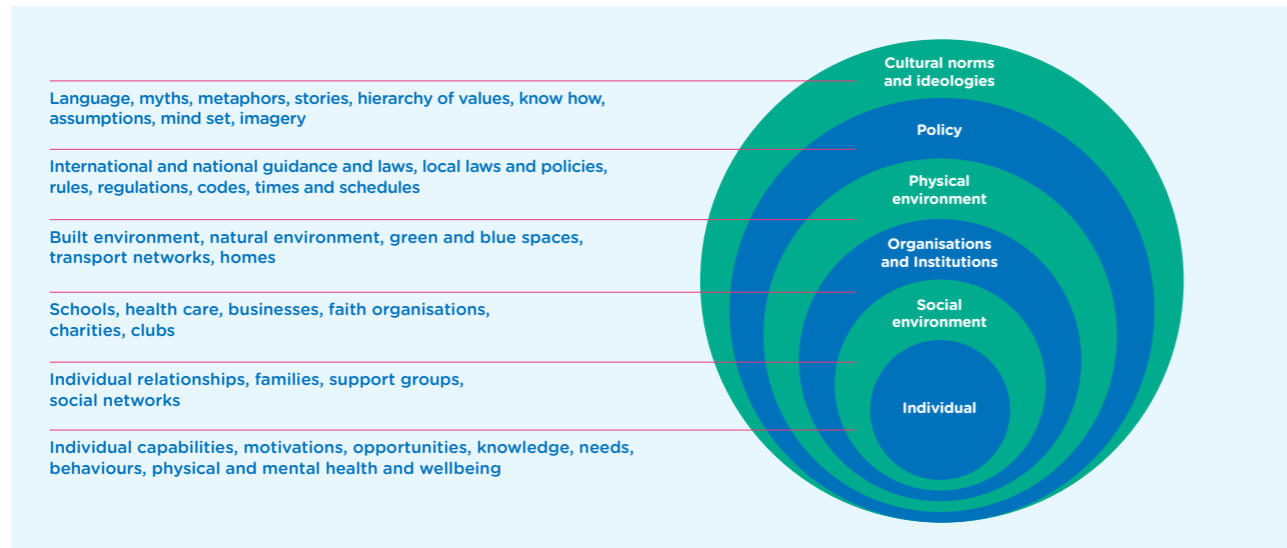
Language, myths, metaphors, stories, hierarchy of values, know how, assumptions, mind set, imagery

Cultural norms and ideologies

International and national guidance and laws, local laws and policies, rules, regulations, codes, times and schedules

Policy

Built environment, natural environment, green and blue spaces, transport networks, homes

Physical environment

Schools, health care, businesses, faith organisations, charities, clubs

Organisations and Institutions

Individual relationships, families, support groups, social networks

Social environment

Individual capabilities, motivations, opportunities, knowledge, needs, behaviours, physical and mental health and wellbeing

Individual